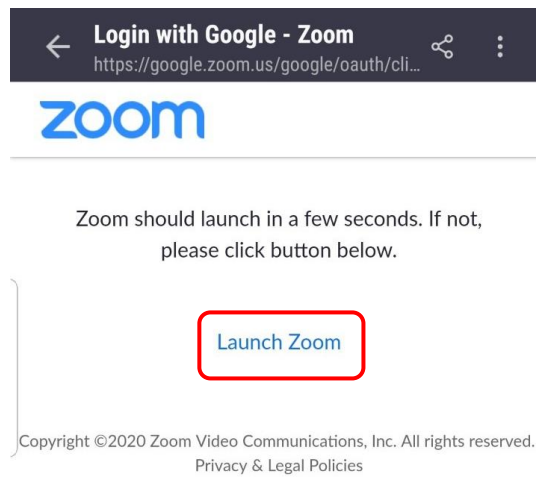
Login with Google - Zoom
https://google.zoom.us/google/oauth/cli...

zoom

Zoom should launch in a few seconds. If not, please click button below.

Launch Zoom

Copyright ©2020 Zoom Video Communications, Inc. All rights reserved.
Privacy & Legal Policies